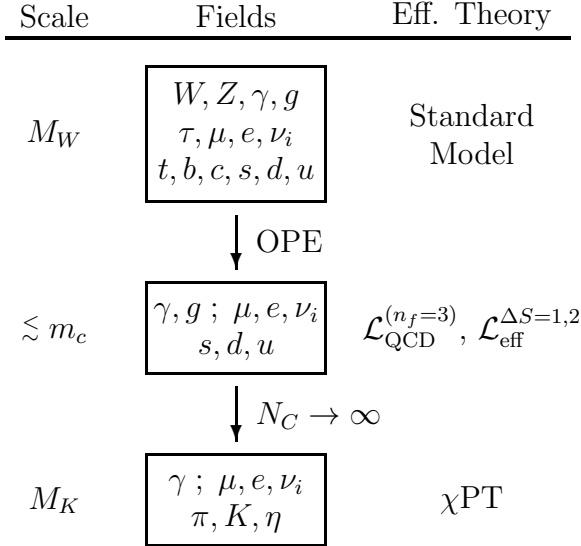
| Scale | Fields | Eff. Theory |
|---|---|---|
| $M_W$ | $W, Z, \gamma, g$ $\tau, \mu, e, \nu_i$ $t, b, c, s, d, u$ | Standard Model |
| | OPE | |
| $\lesssim m_c$ | $\gamma, g \; ; \; \mu, e, \nu_i$ $s, d, u$ | $\mathcal{L}_{\rm QCD}^{(n_f=3)}, \; \mathcal{L}_{\rm eff}^{\Delta S=1,2}$ |
| | $N_C \to \infty$ | |
| $M_K$ | $\gamma \; ; \; \mu, e, \nu_i$ $\pi, K, \eta$ | $\chi$PT |